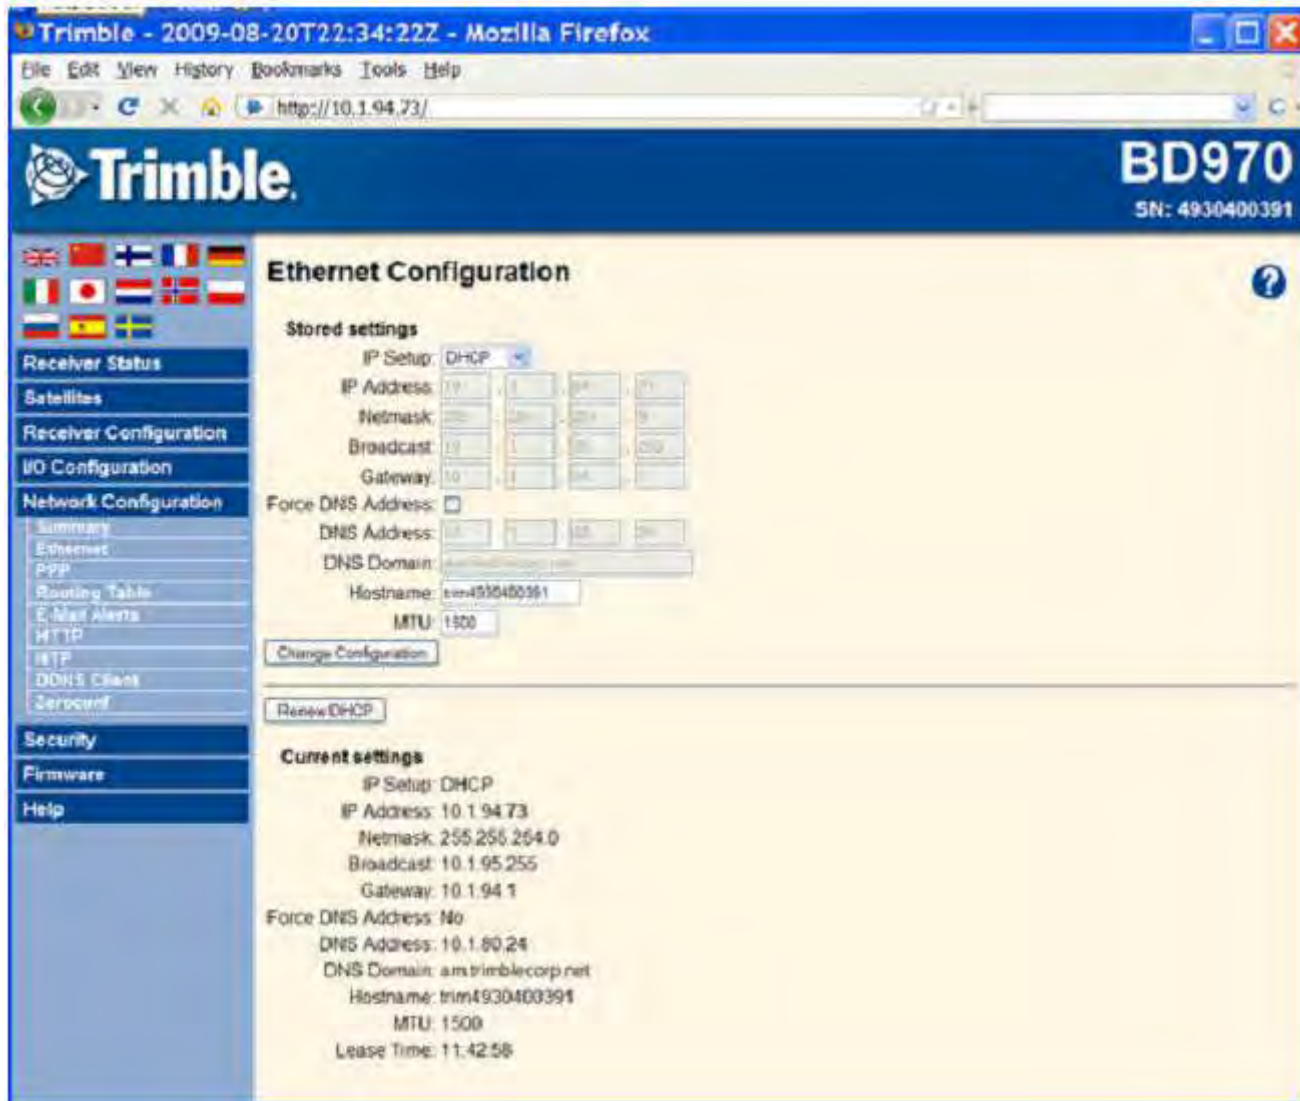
Trimble - 2009-08-20T22:34:22Z - Mozilla Firefox

File Edit View History Bookmarks Tools Help

http://10.1.94.73/

Trimble.

BD970
SN: 4930400391

Receiver Status
Satellites
Receiver Configuration
I/O Configuration
Network Configuration
Summary
Ethernet
PPP
Routing Table
E-Mail Alerts
HTTP
NTP
DDNS Client
Zeroconf
Security
Firmware
Help

Ethernet Configuration

Stored settings

IP Setup: DHCP
IP Address: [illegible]
Netmask: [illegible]
Broadcast: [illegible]
Gateway: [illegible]
Force DNS Address:
DNS Address: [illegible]
DNS Domain: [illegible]
Hostname: trim4930400391
MTU: 1500

Change Configuration

Renew DHCP

Current settings
IP Setup: DHCP
IP Address: 10.1.94.73
Netmask: 255.255.254.0
Broadcast: 10.1.95.255
Gateway: 10.1.94.1
Force DNS Address: No
DNS Address: 10.1.80.24
DNS Domain: am.trimblecorp.net
Hostname: trim4930400391
MTU: 1500
Lease Time: 11:42:58